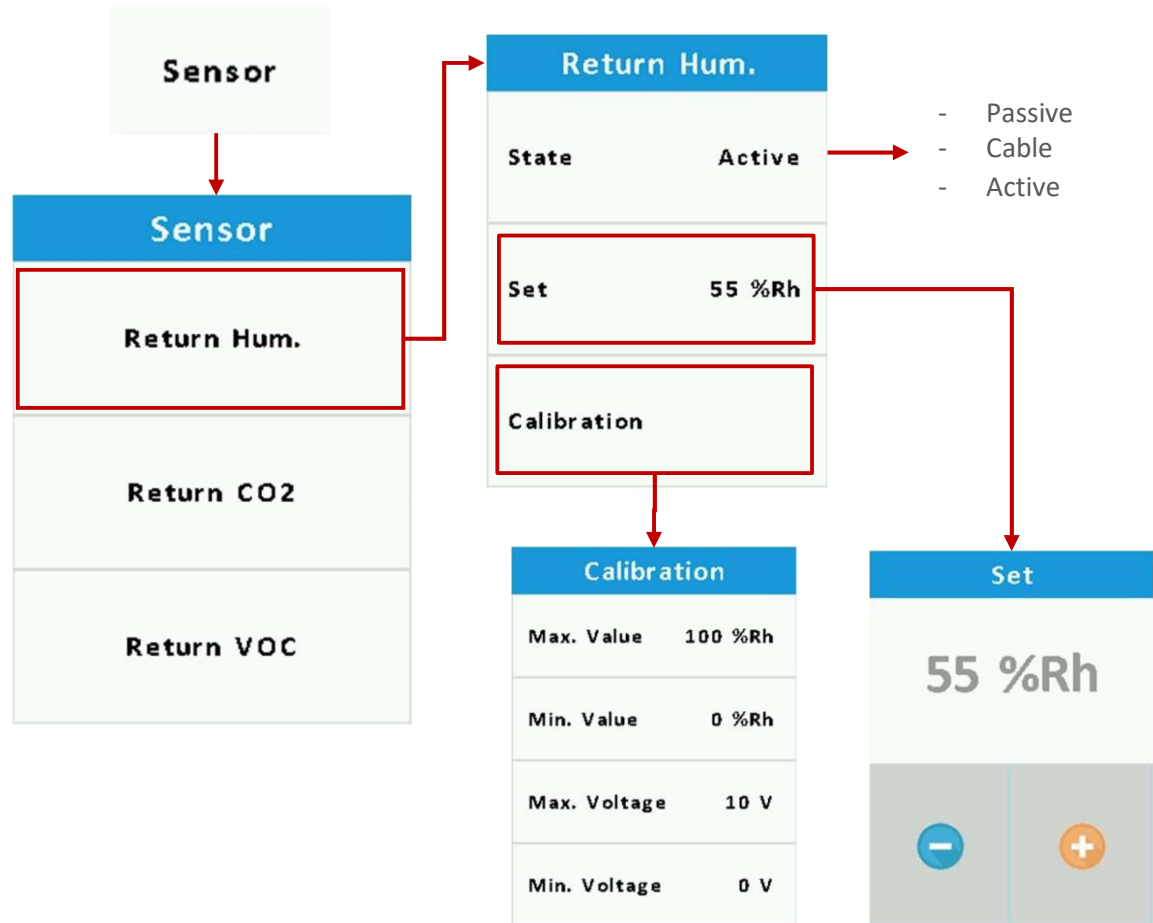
Sensor

Sensor

Return Hum.

Return CO2

Return VOC

Return Hum.

State Active

- Passive
- Cable
- Active

Set 55 %Rh

Calibration

Calibration

Max. Value 100 %Rh

Min. Value 0 %Rh

Max. Voltage 10 V

Min. Voltage 0 V

Set

55 %Rh